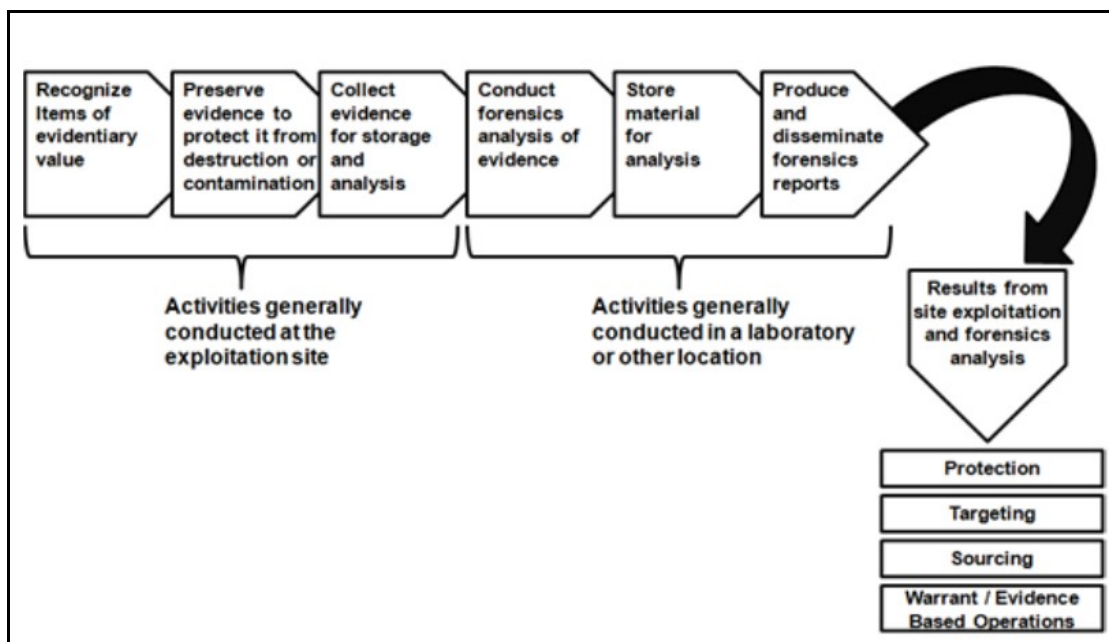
Recognize Items of evidentiary value

Preserve evidence to protect it from destruction or contamination

Collect evidence for storage and analysis

Conduct forensics analysis of evidence

Store material for analysis

Produce and disseminate forensics reports

Activities generally conducted at the exploitation site

Activities generally conducted in a laboratory or other location

Results from site exploitation and forensics analysis

Protection

Targeting

Sourcing

Warrant / Evidence Based Operations